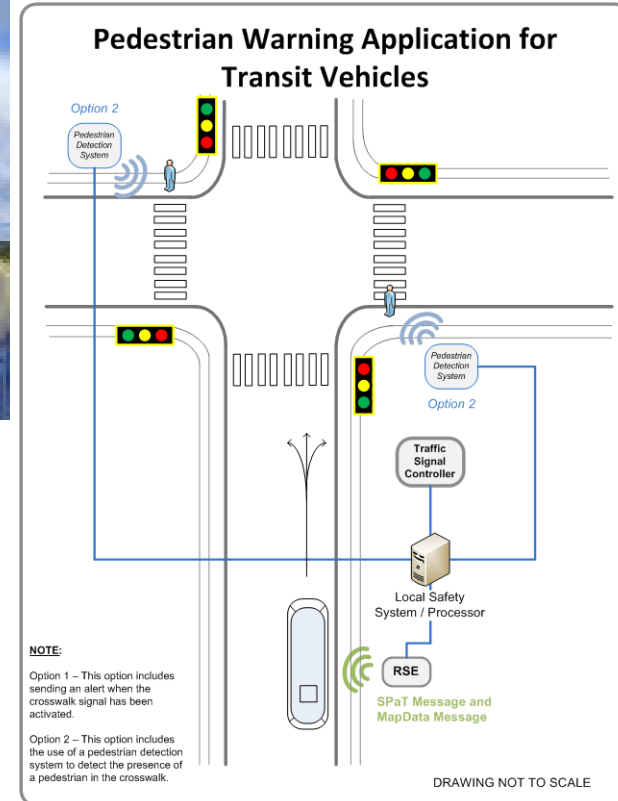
Pedestrian Warning Application for Transit Vehicles

Option 2

Pedestrian Detection System

Pedestrian Detection System

Option 2

Traffic Signal Controller

Local Safety System / Processor

RSE

SPaT Message and MapData Message

NOTE:

Option 1 – This option includes sending an alert when the crosswalk signal has been activated.

Option 2 – This option includes the use of a pedestrian detection system to detect the presence of a pedestrian in the crosswalk.

DRAWING NOT TO SCALE